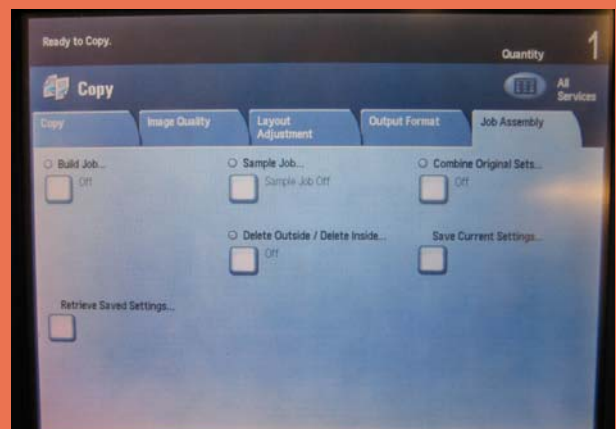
Ready to Copy.

Quantity 1

Copy

All Services

Copy

Image Quality

Layout Adjustment

Output Format

Job Assembly

Build Job...

Off

Sample Job...

Sample Job Off

Combine Original Sets...

Off

Delete Outside / Delete Inside...

Off

Save Current Settings...

Retrieve Saved Settings...